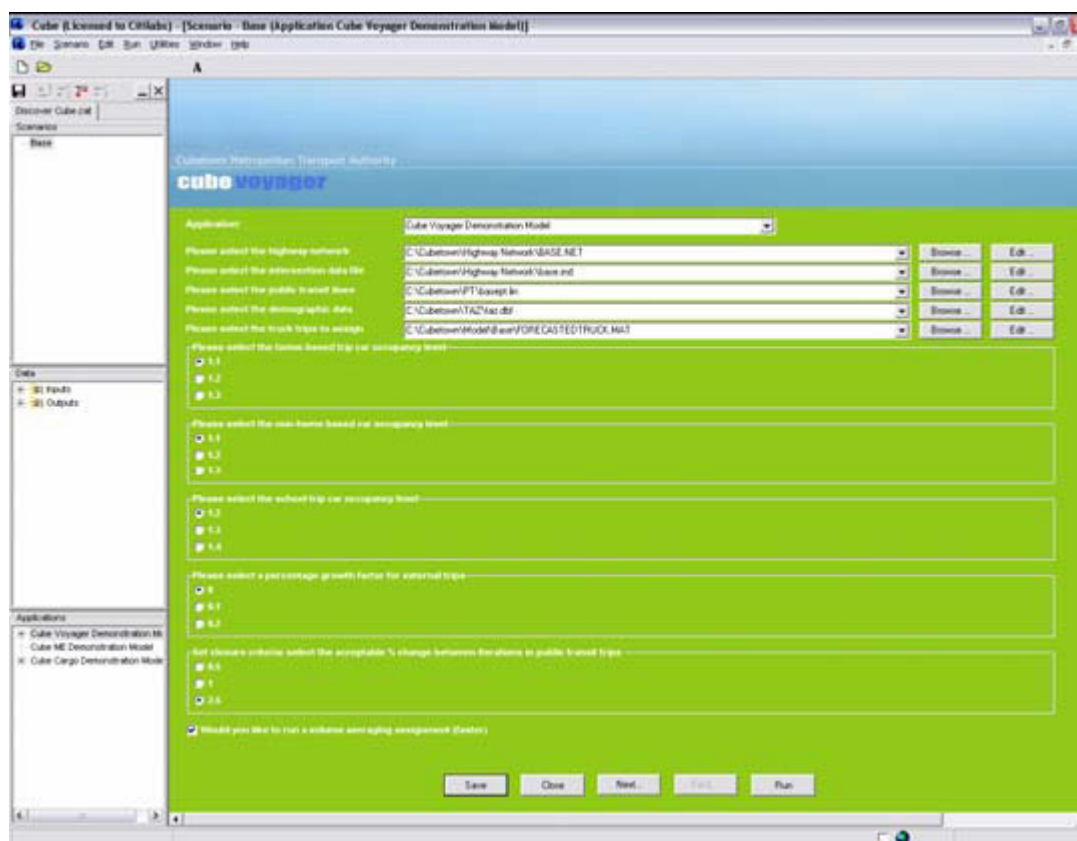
Cube (Licensed to Citilabs) - [Scenario - Base (Application Cube Voyager Demonstration Model)]

File Scenario Edit Run Utilities Window Help

A

Discover Cube.cat

Scenarios

Base

Cubetown Metropolitan Transport Authority

cube voyager

Application:

Cube Voyager Demonstration Model

Please select the highway network

C:\Cubetown\Highway Network\BASE.NET

Browse...

Edit...

Please select the intersection data file

C:\Cubetown\Highway Network\base.ind

Browse...

Edit...

Please select the public transit lines

C:\Cubetown\PT\basept.lin

Browse...

Edit...

Please select the demographic data

C:\Cubetown\TAZ\taz.dbf

Browse...

Edit...

Please select the truck trips to assign

C:\Cubetown\Model\Base\FORECASTEDTRUCK.MAT

Browse...

Edit...

Please select the home based trip car occupancy level

1.1

1.2

1.3

Please select the non-home based car occupancy level

1.1

1.2

1.3

Please select the school trip car occupancy level

1.2

1.3

1.4

Please select a percentage growth factor for external trips

0

0.1

0.2

Set closure criteria select the acceptable % change between iterations in public transit trips

0.5

1

2.5

Would you like to run a volume averaging assignment (faster)

Data

Inputs

Outputs

Applications

Cube Voyager Demonstration Mo

Cube ME Demonstration Model

Cube Cargo Demonstration Mode

Save

Close

Next...

Back

Run